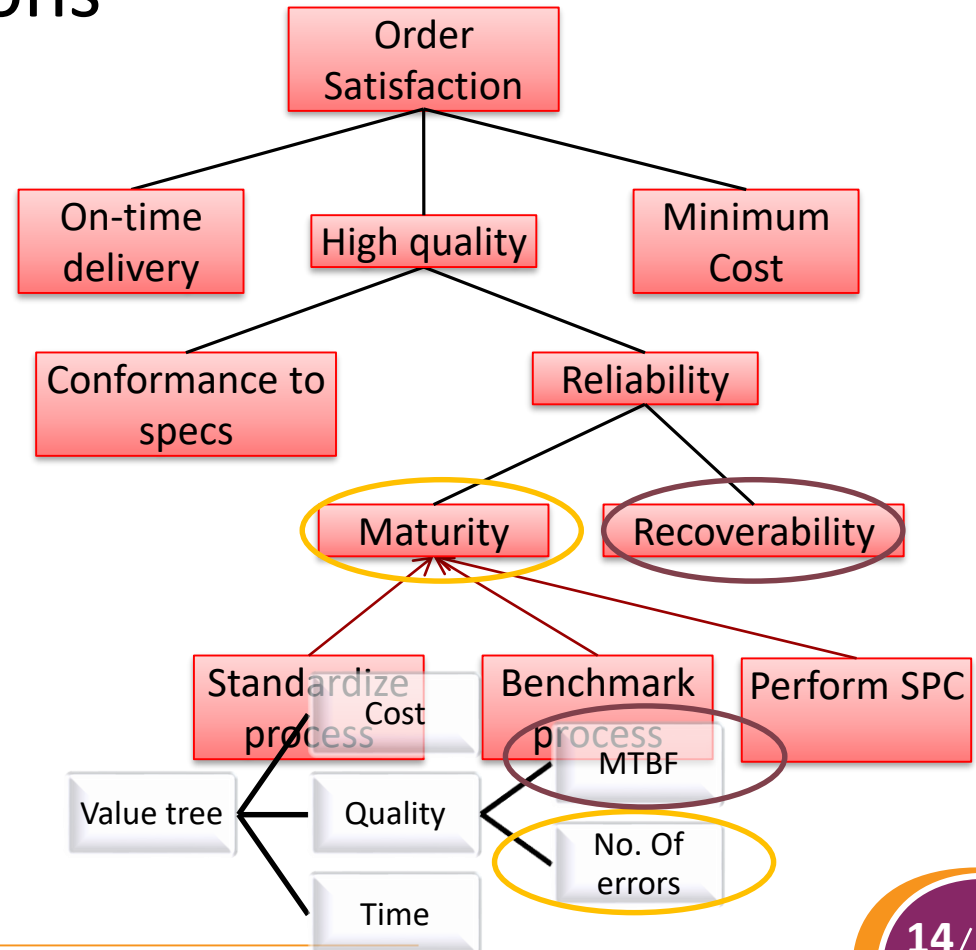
ons

Order Satisfaction

On-time delivery

High quality

Minimum Cost

Conformance to specs

Reliability

Maturity

Recoverability

Standardize process

Benchmark process

Perform SPC

Cost

Value tree

Quality

MTBF

No. Of errors

Time

14/